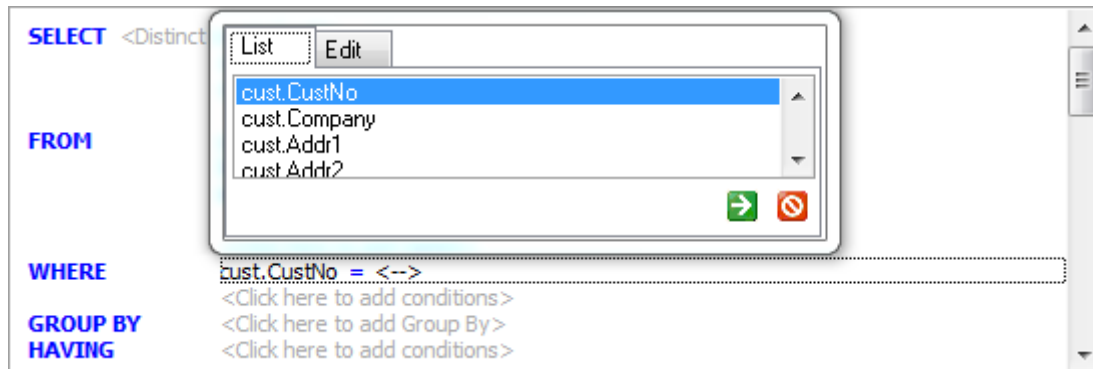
SELECT <Distinct

List Edit

cust.CustNo
cust.Company
cust.Addr1
cust.Addr2

FROM

WHERE cust.CustNo = <-->
<Click here to add conditions>
GROUP BY <Click here to add Group By>
HAVING <Click here to add conditions>